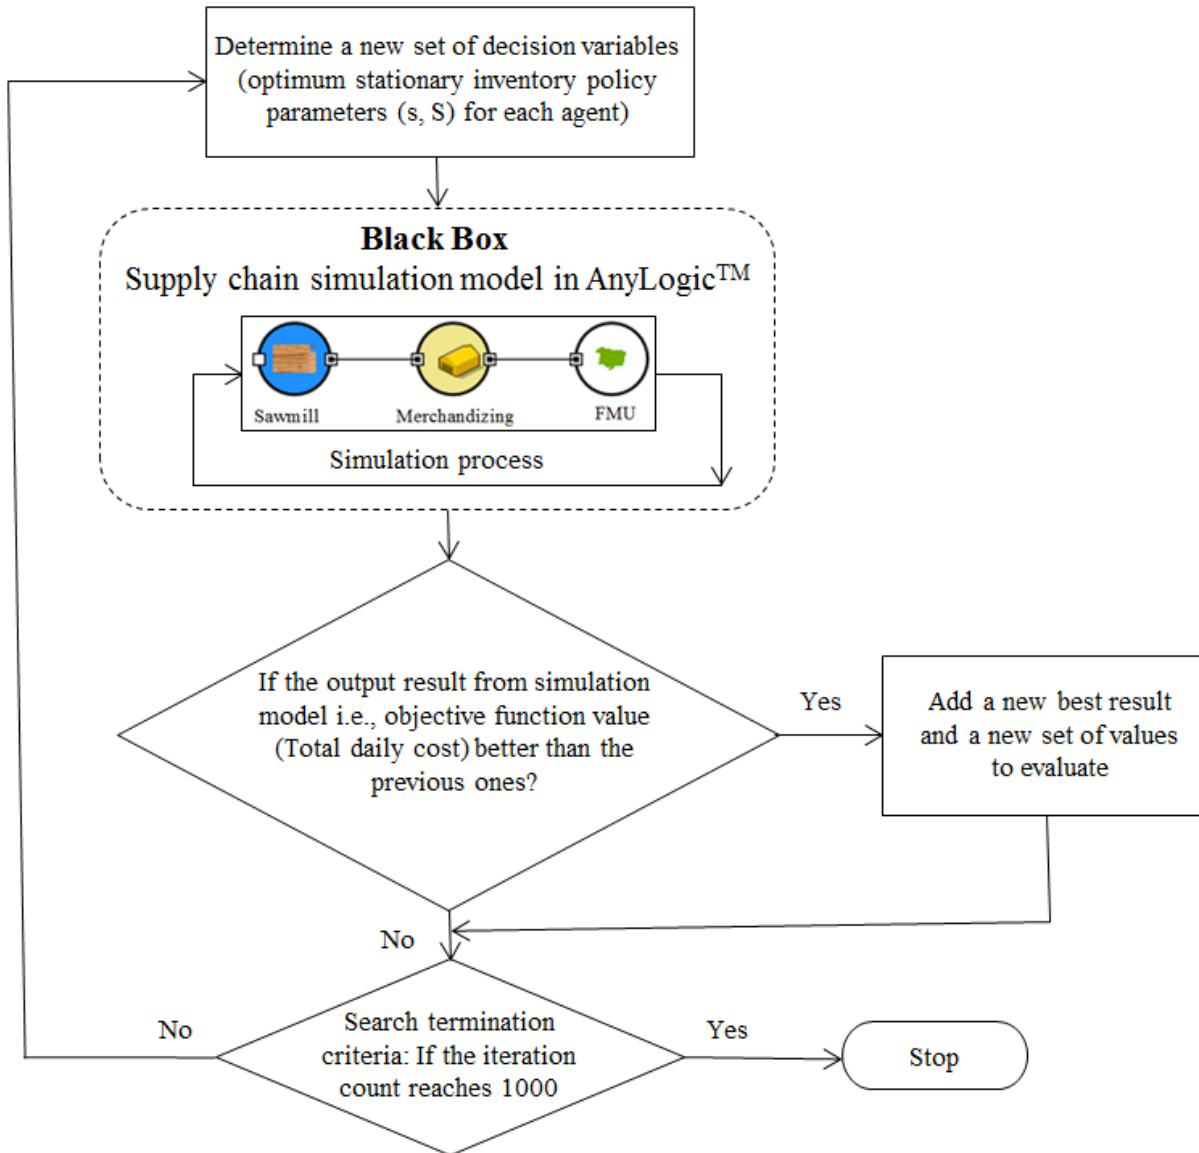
Determine a new set of decision variables (optimum stationary inventory policy parameters (s, S) for each agent)

Black Box
Supply chain simulation model in AnyLogic™

Sawmill

Merchandizing

FMU

Simulation process

If the output result from simulation model i.e., objective function value (Total daily cost) better than the previous ones?

Yes

Add a new best result and a new set of values to evaluate

No

Search termination criteria: If the iteration count reaches 1000

No

Yes

Stop